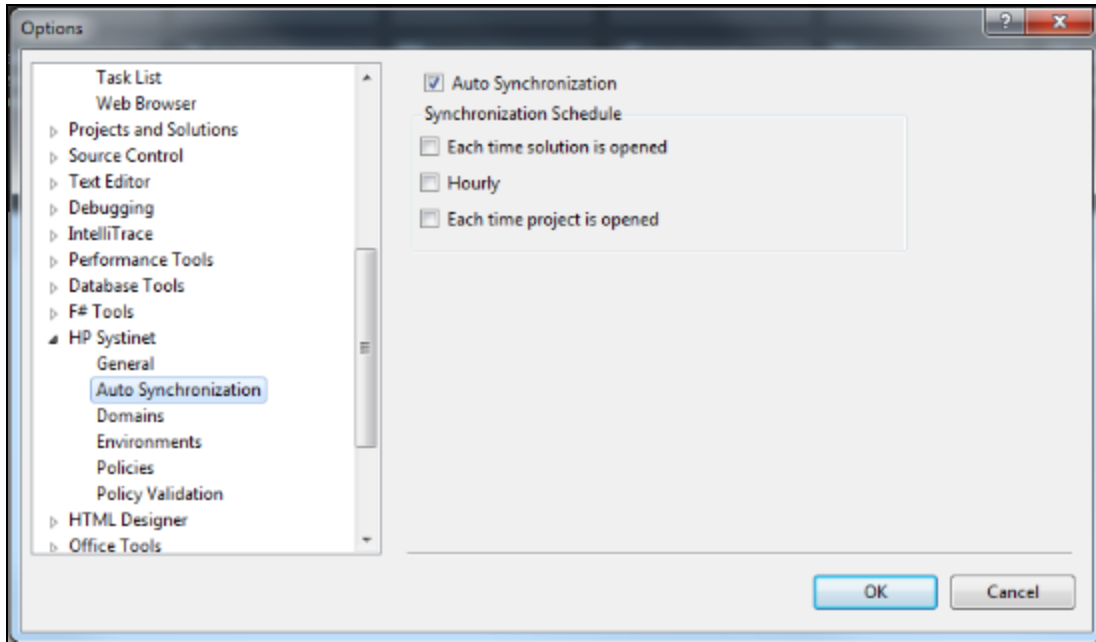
Options

?

x

Task List
Web Browser
Projects and Solutions
Source Control
Text Editor
Debugging
IntelliTrace
Performance Tools
Database Tools
F# Tools
HP Systinet
General
Auto Synchronization
Domains
Environments
Policies
Policy Validation
HTML Designer
Office Tools

Auto Synchronization

Synchronization Schedule

Each time solution is opened

Hourly

Each time project is opened

OK

Cancel